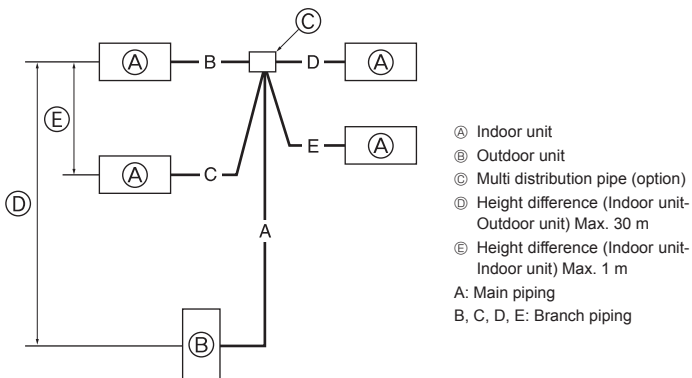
Ⓒ
Ⓐ B D Ⓐ
Ⓔ
E Ⓐ
Ⓐ C
Ⓓ
A
Ⓑ

Ⓐ Indoor unit
Ⓑ Outdoor unit
Ⓒ Multi distribution pipe (option)
Ⓓ Height difference (Indoor unit-Outdoor unit) Max. 30 m
Ⓔ Height difference (Indoor unit-Indoor unit) Max. 1 m
A: Main piping
B, C, D, E: Branch piping